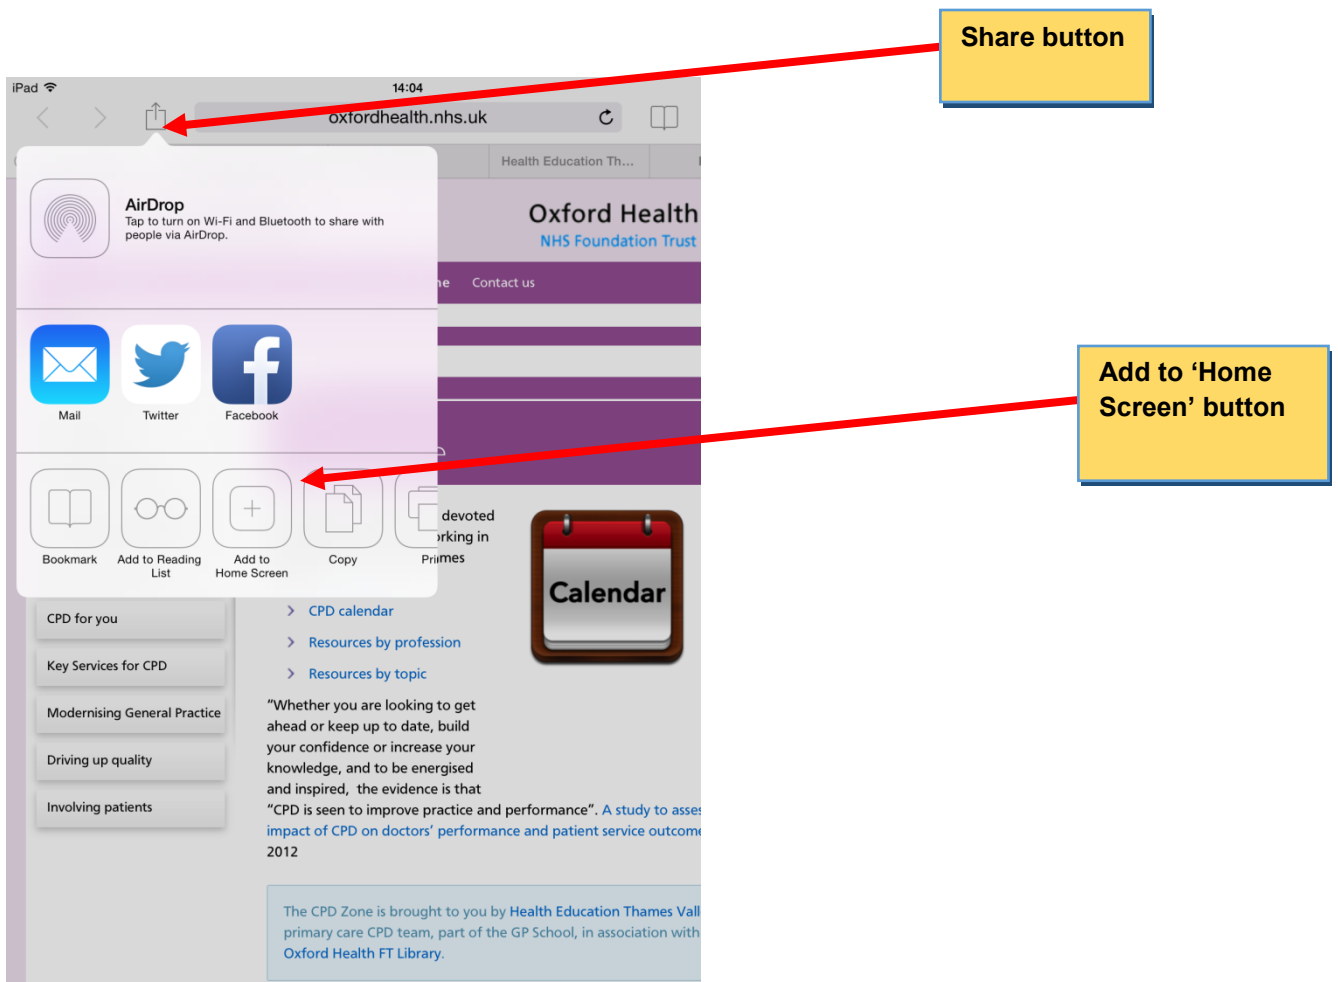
Share button

iPad

14:04

oxfordhealth.nhs.uk

Health Education Th...

AirDrop
Tap to turn on Wi-Fi and Bluetooth to share with people via AirDrop.

Oxford Health
NHS Foundation Trust

e Contact us

Mail

Twitter

Facebook

Add to 'Home Screen' button

Bookmark

Add to Reading List

Add to Home Screen

Copy

Pri

devoted
rking in
mes

Calendar

CPD for you

Key Services for CPD

Modernising General Practice

Driving up quality

Involving patients

CPD calendar

Resources by profession

Resources by topic

"Whether you are looking to get ahead or keep up to date, build your confidence or increase your knowledge, and to be energised and inspired, the evidence is that "CPD is seen to improve practice and performance". A study to asses impact of CPD on doctors' performance and patient service outcome 2012

The CPD Zone is brought to you by Health Education Thames Vall primary care CPD team, part of the GP School, in association with Oxford Health FT Library.